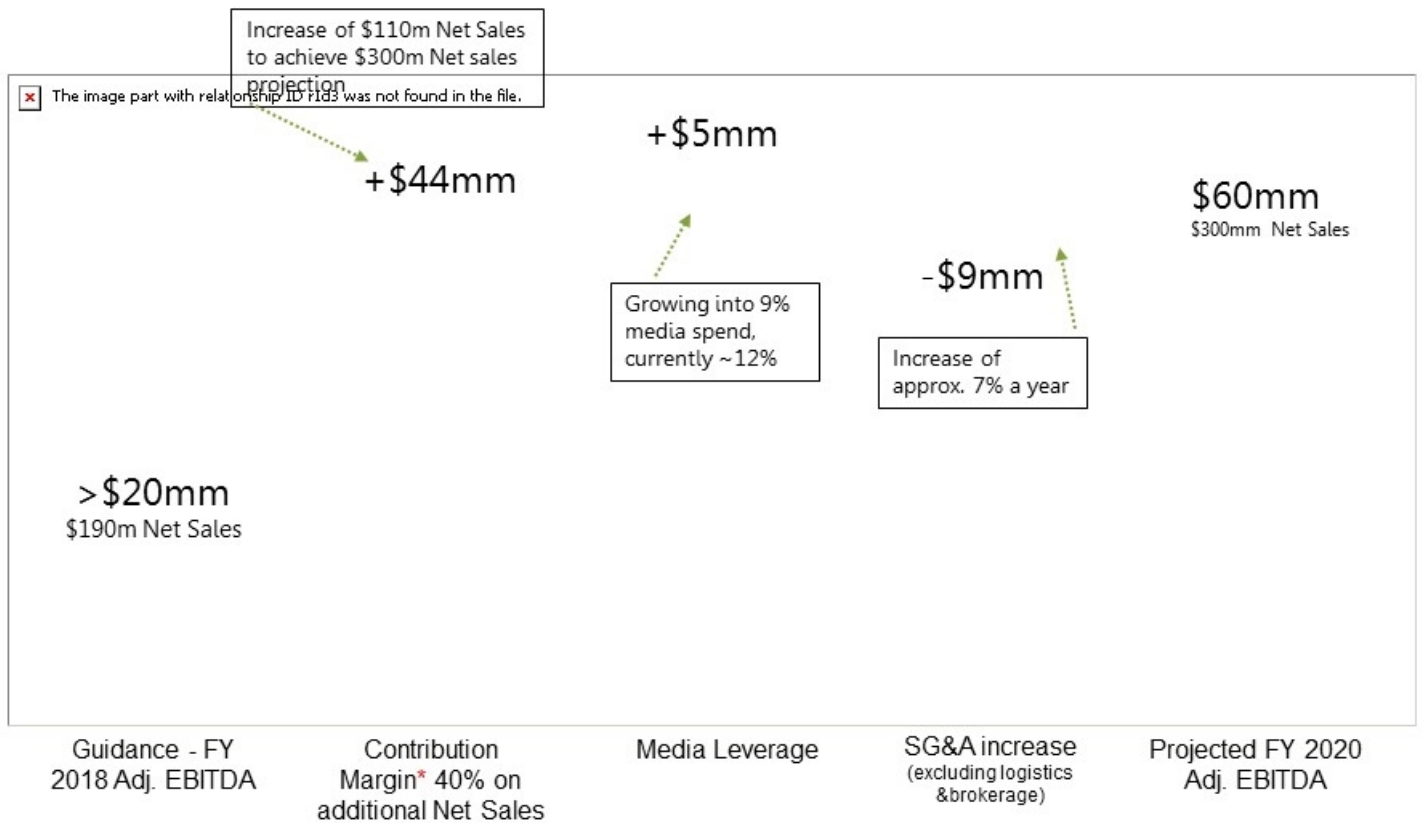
Increase of $110m Net Sales to achieve $300m Net sales projection

The image part with relationship ID rId3 was not found in the file.

+$44mm

+$5mm

$60mm
$300mm Net Sales

-$9mm

Growing into 9% media spend, currently ~12%

Increase of approx. 7% a year

>$20mm
$190m Net Sales

Guidance - FY 2018 Adj. EBITDA

Contribution Margin* 40% on additional Net Sales

Media Leverage

SG&A increase
(excluding logistics &brokerage)

Projected FY 2020 Adj. EBITDA